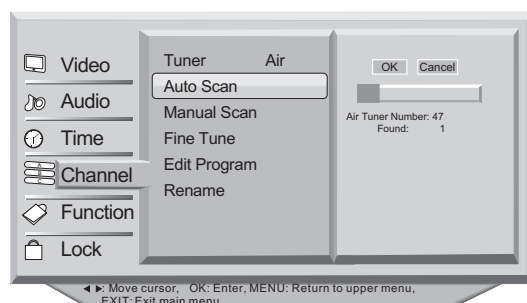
Video
Audio
Time
Channel
Function
Lock

Tuner Air
Auto Scan
Manual Scan
Fine Tune
Edit Program
Rename

OK Cancel

Air Tuner Number: 47
Found: 1

◄ ►: Move cursor, OK: Enter, MENU: Return to upper menu,
EXIT: Exit main menu